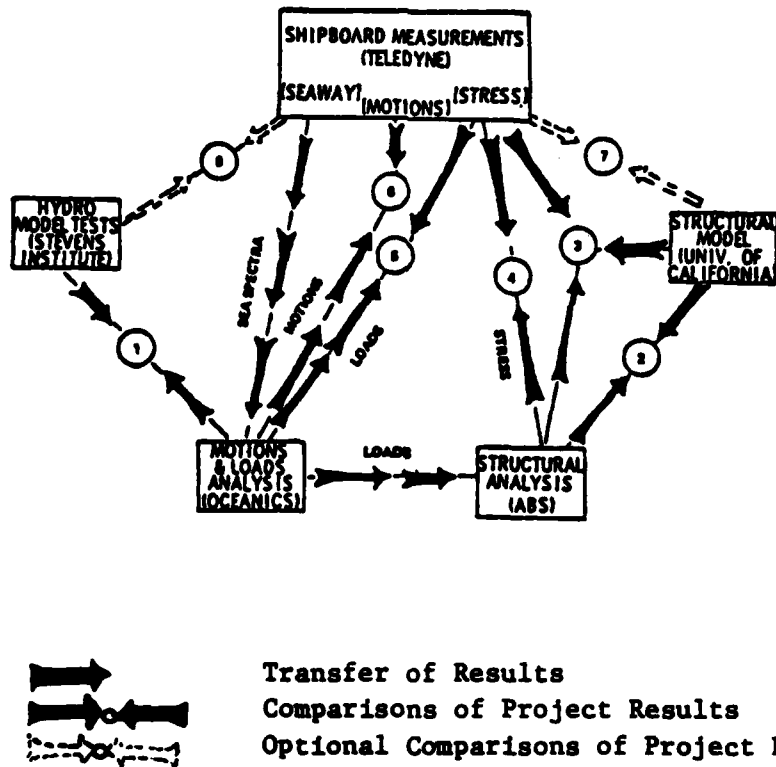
SHIPBOARD MEASUREMENTS (TELEDYNE)

(SEAWAY) (MOTIONS) (STRESS)

HYDRO MODEL TESTS (STEVENS INSTITUTE)

STRUCTURAL MODEL (UNIV. OF CALIFORNIA)

8

6

5

4

3

7

1

2

SEA SPECTRA

MOTIONS

LOADS

STRESS

MOTIONS & LOADS ANALYSIS (OCEANICS)

LOADS

STRUCTURAL ANALYSIS (ABS)

Transfer of Results
Comparisons of Project Results
Optional Comparisons of Project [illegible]